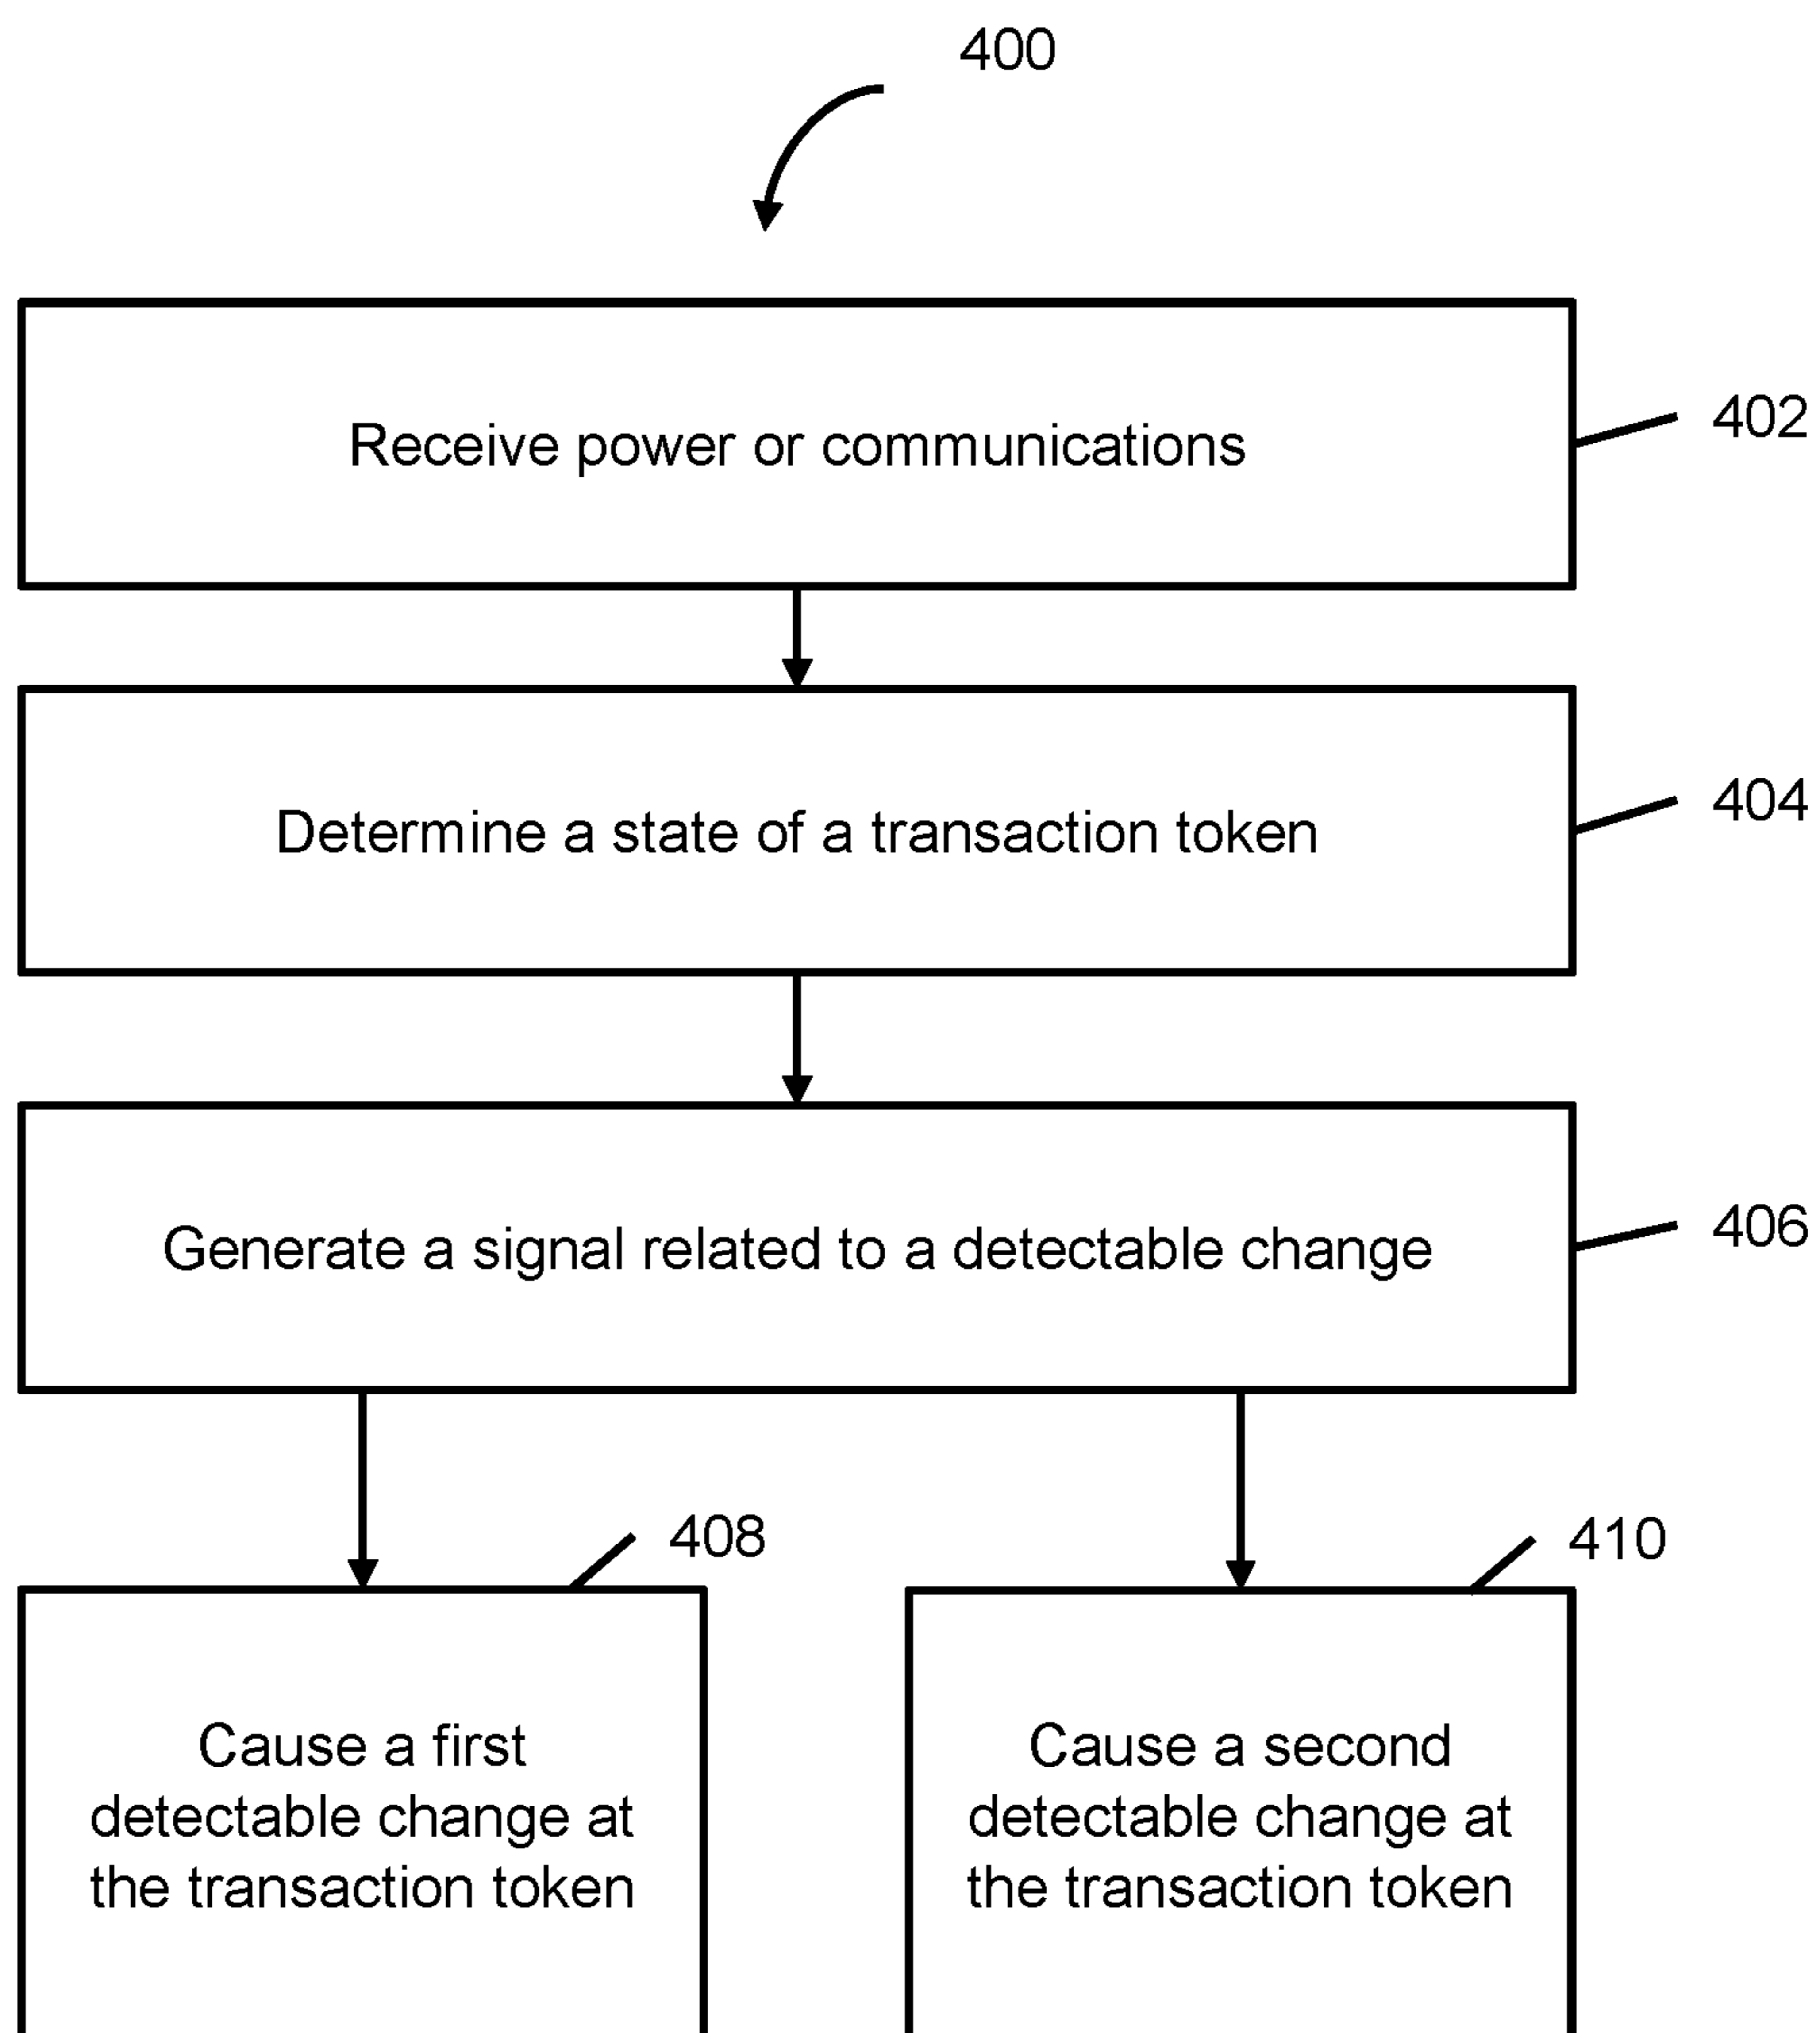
400

Receive power or communications

402

Determine a state of a transaction token

404

Generate a signal related to a detectable change

406

408

Cause a first detectable change at the transaction token

410

Cause a second detectable change at the transaction token